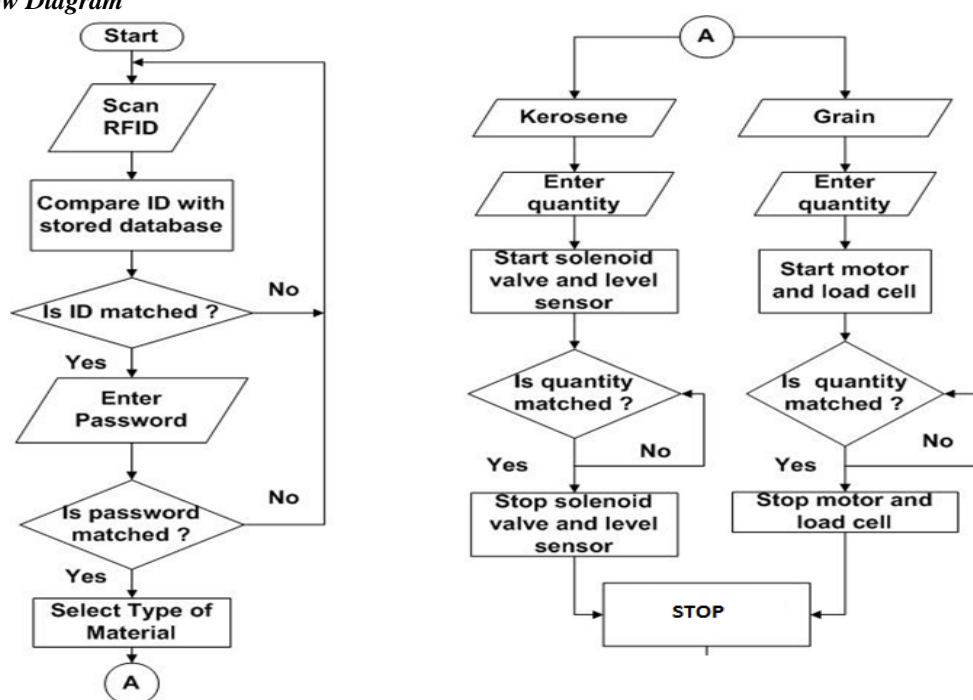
w Diagram

Start

Scan RFID

Compare ID with stored database

Is ID matched ?

No

Yes

Enter Password

Is password matched ?

No

Yes

Select Type of Material

A

A

Kerosene

Enter quantity

Start solenoid valve and level sensor

Is quantity matched ?

No

Yes

Stop solenoid valve and level sensor

Grain

Enter quantity

Start motor and load cell

Is quantity matched ?

No

Yes

Stop motor and load cell

STOP